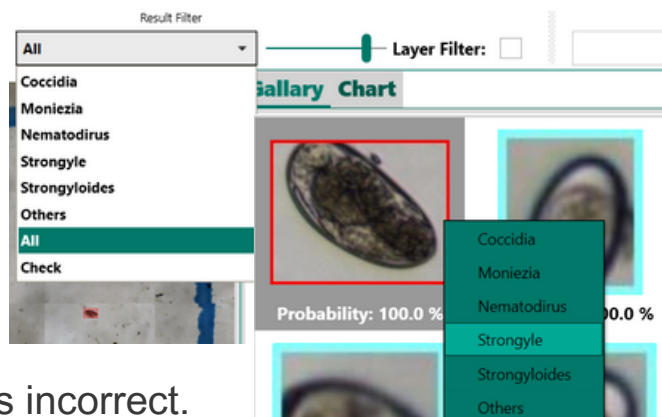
Result Filter

All

Coccidia
Moniezia
Nematodirus
Strongyle
Strongyloides
Others
All
Check

Layer Filter:

Gallary Chart

Probability: 100.0 %

0.0 %

Coccidia
Moniezia
Nematodirus
Strongyle
Strongyloides
Others

s incorrect.